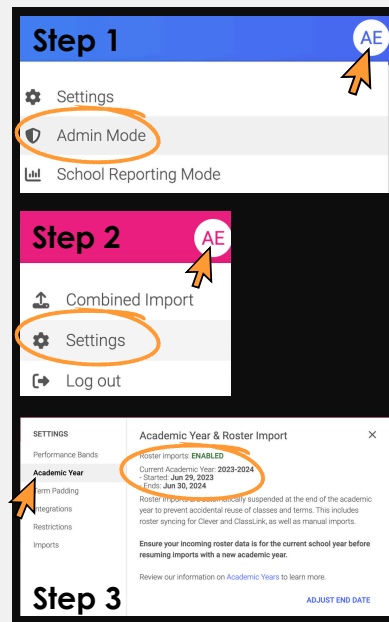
Step 1
AE
Settings
Admin Mode
School Reporting Mode

Step 2
AE
Combined Import
Settings
Log out

SETTINGS
Performance Bands
Academic Year
Term Padding
Integrations
Restrictions
Imports

Academic Year & Roster Import
×
Roster imports: ENABLED
Current Academic Year: 2023-2024
- Started: Jun 29, 2023
- Ends: Jun 30, 2024
Roster imports are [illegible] suspended at the end of the academic year to prevent accidental reuse of classes and terms. This includes roster syncing for Clever and ClassLink, as well as manual imports.

Ensure your incoming roster data is for the current school year before resuming imports with a new academic year.

Review our information on Academic Years to learn more.

ADJUST END DATE

Step 3